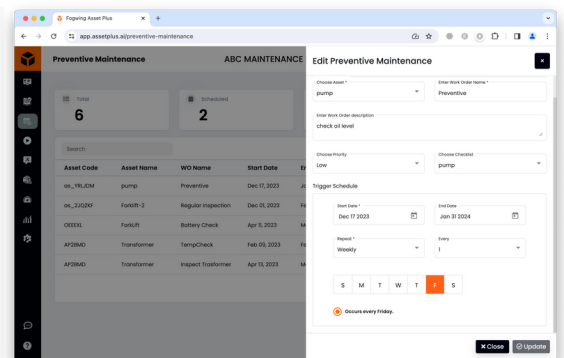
Fogwing Asset Plus

app.assetplus.ai/preventive-maintenance

Preventive Maintenance

ABC MAINTENANCE

Total
6

Scheduled
2

Search

| Asset Code | Asset Name | WO Name | Start Date | En |
|---|---|---|---|---|
| as_YRLJDM | pump | Preventive | Dec 17, 2023 | Ja |
| as_2JQ2KF | Forklift-2 | Regular Inspection | Dec 01, 2023 | Fe |
| OEEXL | ForkLift | Battery Check | Apr 11, 2023 | M |
| AP28MD | Transformer | TempCheck | Feb 09, 2023 | Fe |
| AP28MD | Transformer | Inspect Trasformer | Apr 13, 2023 | M |

Edit Preventive Maintenance

Choose Asset *
pump

Enter Work Order Name *
Preventive

Enter Work Order description
check oil level

Choose Priority
Low

Choose Checklist
pump

Trigger Schedule

Start Date *
Dec 17 2023

End Date
Jan 31 2024

Repeat *
Weekly

Every
1

S M T W T F S

Occurs every Friday.

×Close
Update